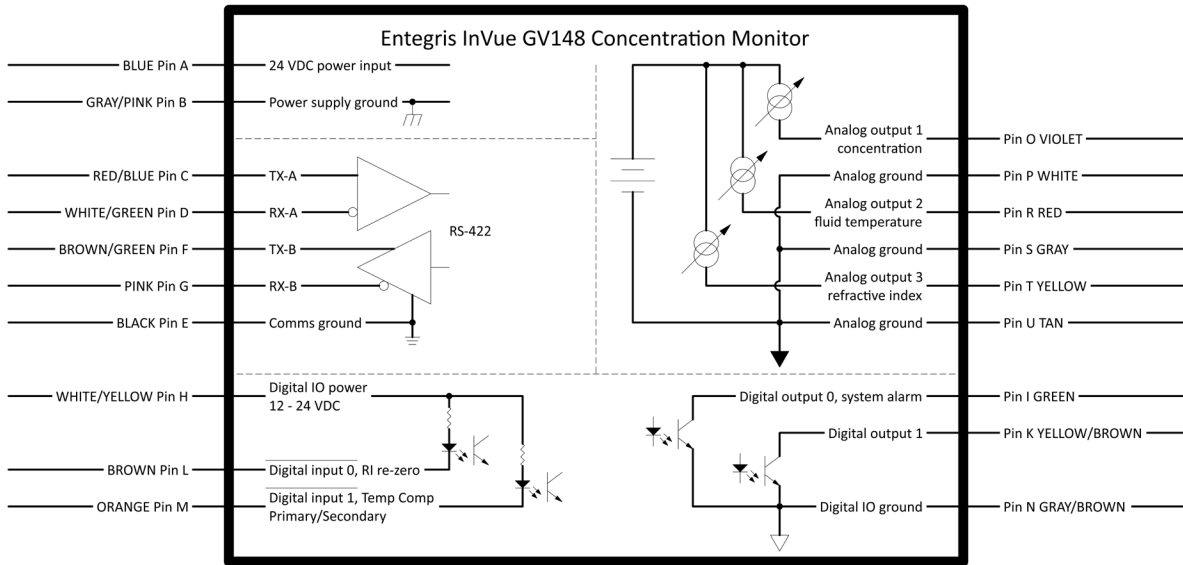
Entegris InVue GV148 Concentration Monitor

BLUE Pin A
24 VDC power input
GRAY/PINK Pin B
Power supply ground

RED/BLUE Pin C
TX-A
WHITE/GREEN Pin D
RX-A
BROWN/GREEN Pin F
TX-B
RS-422
PINK Pin G
RX-B
BLACK Pin E
Comms ground

Analog output 1 concentration
Pin O VIOLET
Analog ground
Pin P WHITE
Analog output 2 fluid temperature
Pin R RED
Analog ground
Pin S GRAY
Analog output 3 refractive index
Pin T YELLOW
Analog ground
Pin U TAN

WHITE/YELLOW Pin H
Digital IO power 12 - 24 VDC
BROWN Pin L
Digital input 0, RI re-zero
ORANGE Pin M
Digital input 1, Temp Comp Primary/Secondary

Digital output 0, system alarm
Pin I GREEN
Digital output 1
Pin K YELLOW/BROWN
Digital IO ground
Pin N GRAY/BROWN